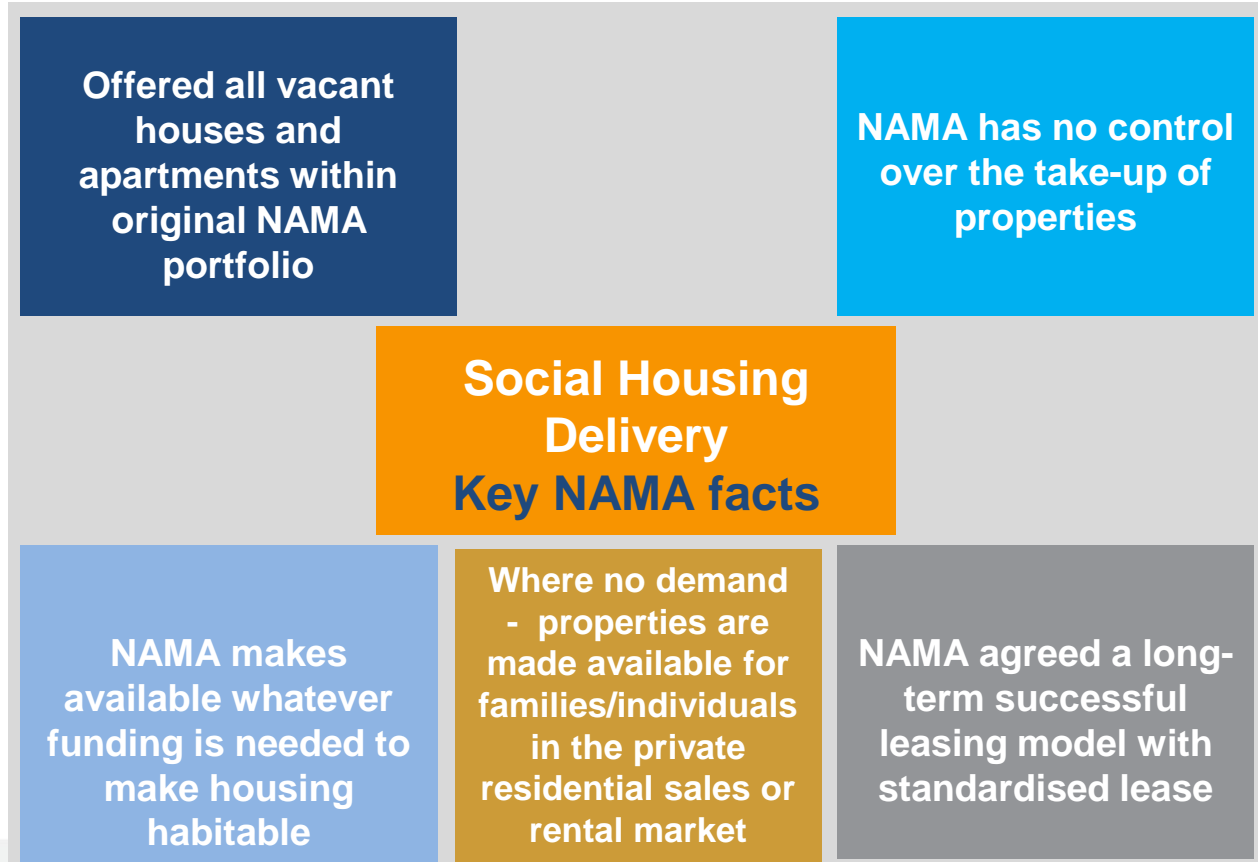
Offered all vacant houses and apartments within original NAMA portfolio

NAMA has no control over the take-up of properties

Social Housing Delivery
Key NAMA facts

NAMA makes available whatever funding is needed to make housing habitable

Where no demand - properties are made available for families/individuals in the private residential sales or rental market

NAMA agreed a long-term successful leasing model with standardised lease